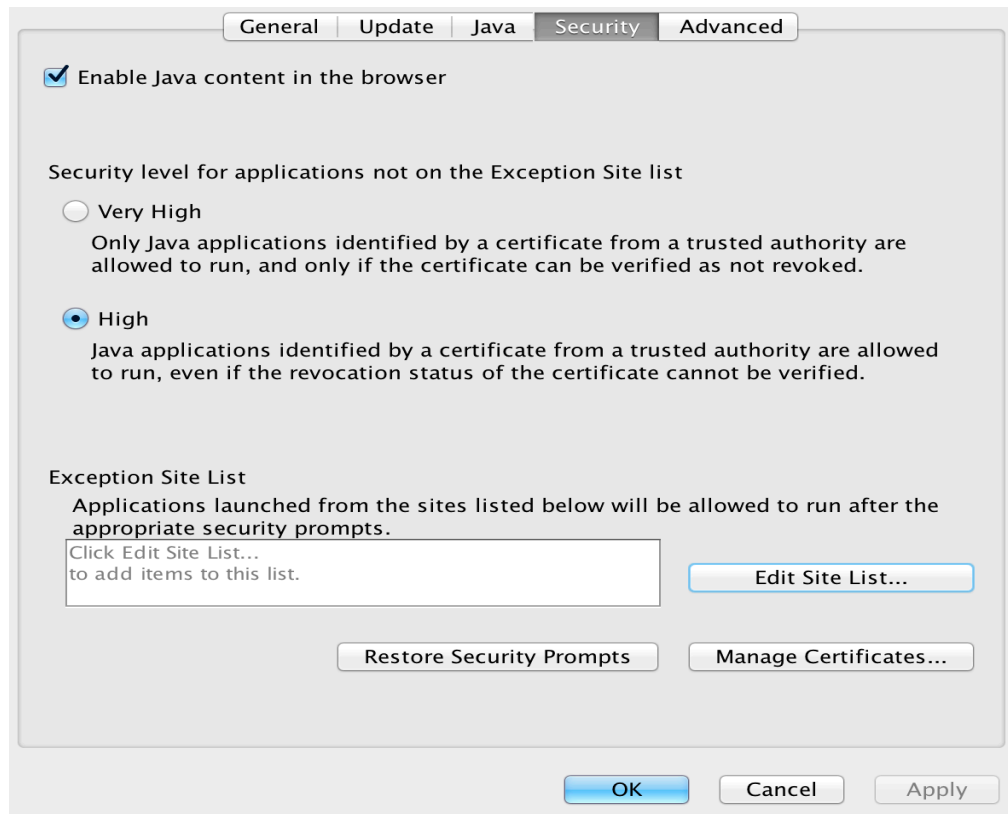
General | Update | Java | Security | Advanced

Enable Java content in the browser

Security level for applications not on the Exception Site list

Very High

Only Java applications identified by a certificate from a trusted authority are allowed to run, and only if the certificate can be verified as not revoked.

High

Java applications identified by a certificate from a trusted authority are allowed to run, even if the revocation status of the certificate cannot be verified.

Exception Site List

Applications launched from the sites listed below will be allowed to run after the appropriate security prompts.

Click Edit Site List...
to add items to this list.

Edit Site List...

Restore Security Prompts

Manage Certificates...

OK

Cancel

Apply